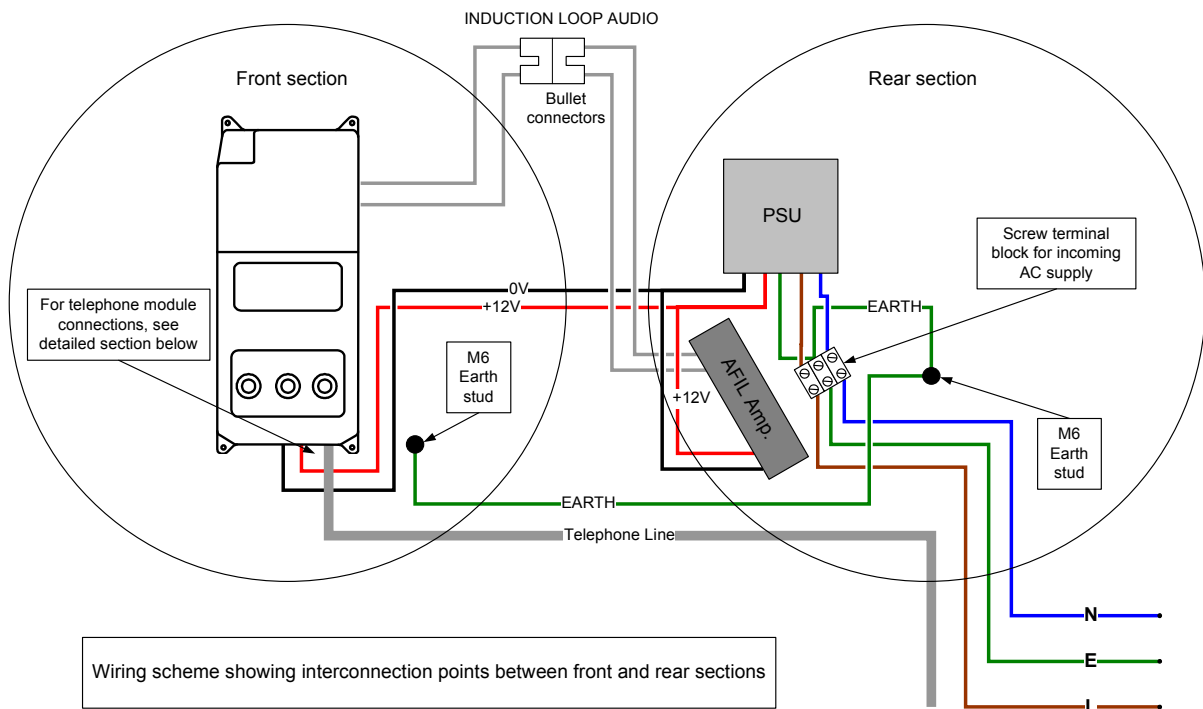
INDUCTION LOOP AUDIO

Bullet connectors

Front section

Rear section

PSU

Screw terminal block for incoming AC supply

0V

+12V

EARTH

For telephone module connections, see detailed section below

M6 Earth stud

AFIL Amp.

+12V

M6 Earth stud

EARTH

Telephone Line

N

E

L

Wiring scheme showing interconnection points between front and rear sections